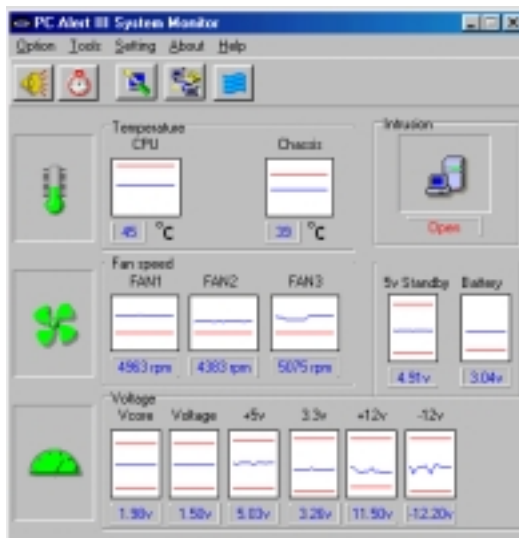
PC Alert III System Monitor
Option Tools Setting About Help

Temperature
CPU
45 °C
Chassis
39 °C

Intrusion
Open

Fan speed
FAN1
4963 rpm
FAN2
4383 rpm
FAN3
5075 rpm

5v Standby
4.91v
Battery
3.04v

Voltage
Vcore
1.98v
Voltage
1.50v
+5v
5.03v
3.3v
3.26v
+12v
11.90v
-12v
-12.20v